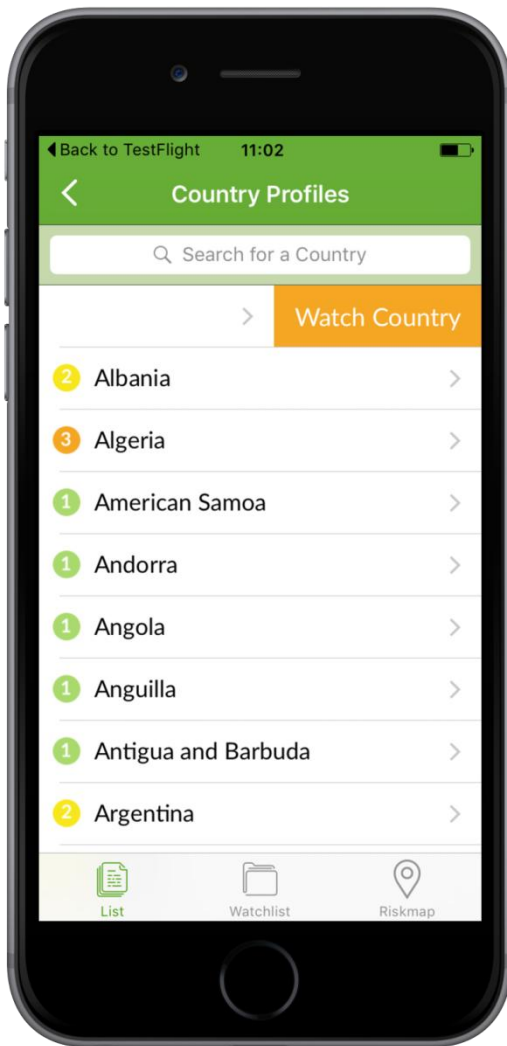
◀ Back to TestFlight 11:02

<

Country Profiles

Search for a Country

>

Watch Country

2 Albania >

3 Algeria >

1 American Samoa >

1 Andorra >

1 Angola >

1 Anguilla >

1 Antigua and Barbuda >

2 Argentina >

List

Watchlist

Riskmap